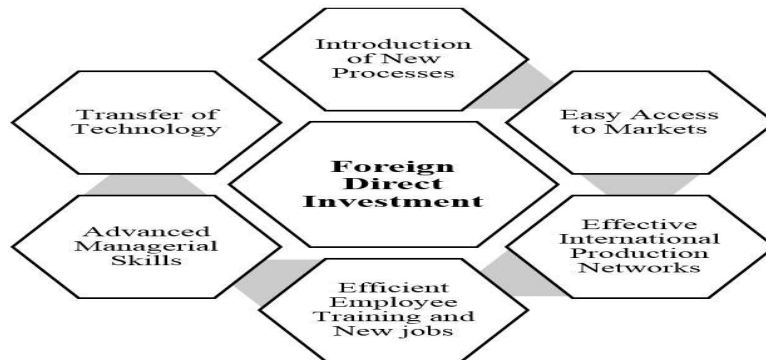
Introduction of New Processes

Transfer of Technology

Easy Access to Markets

Foreign Direct Investment

Advanced Managerial Skills

Effective International Production Networks

Efficient Employee Training and New jobs